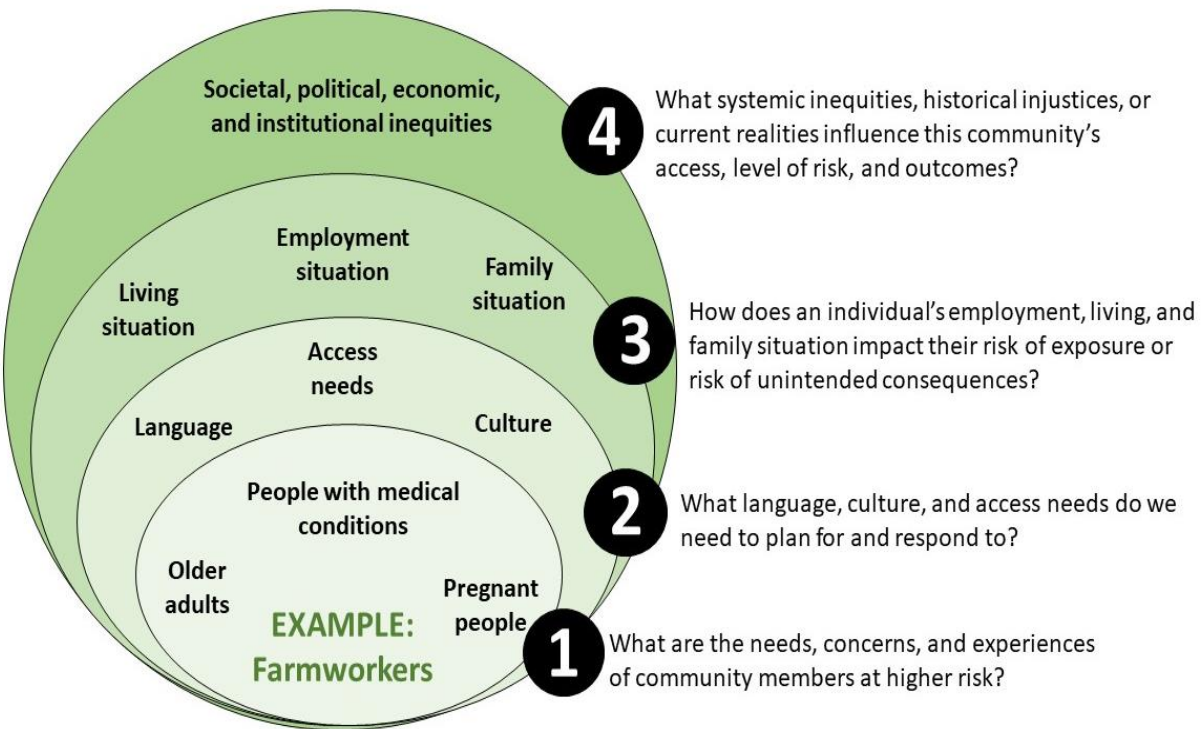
Societal, political, economic, and institutional inequities

4 What systemic inequities, historical injustices, or current realities influence this community's access, level of risk, and outcomes?

Employment situation

Living situation

Family situation

3 How does an individual's employment, living, and family situation impact their risk of exposure or risk of unintended consequences?

Access needs

Language

Culture

2 What language, culture, and access needs do we need to plan for and respond to?

People with medical conditions

Older adults

Pregnant people

EXAMPLE: Farmworkers

1 What are the needs, concerns, and experiences of community members at higher risk?